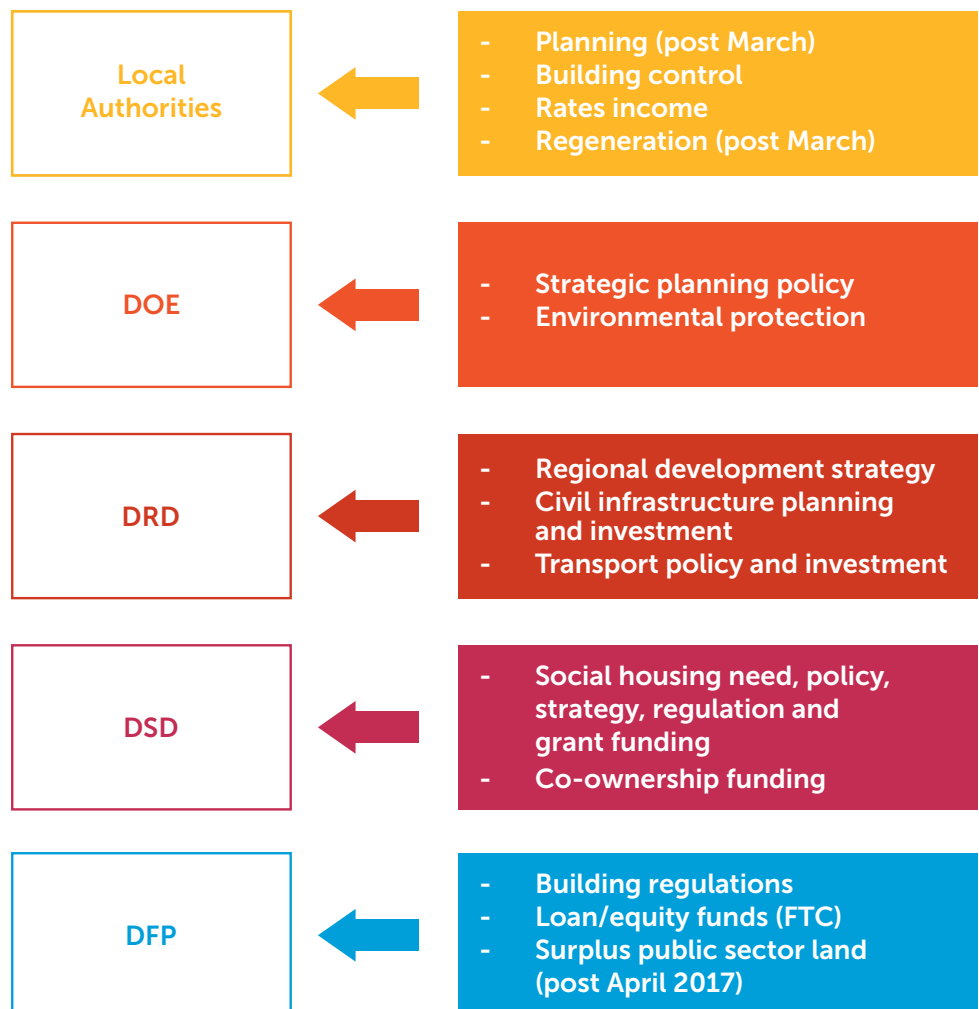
Local Authorities

- Planning (post March)
- Building control
- Rates income
- Regeneration (post March)

DOE

- Strategic planning policy
- Environmental protection

DRD

- Regional development strategy
- Civil infrastructure planning and investment
- Transport policy and investment

DSD

- Social housing need, policy, strategy, regulation and grant funding
- Co-ownership funding

DFP

- Building regulations
- Loan/equity funds (FTC)
- Surplus public sector land (post April 2017)